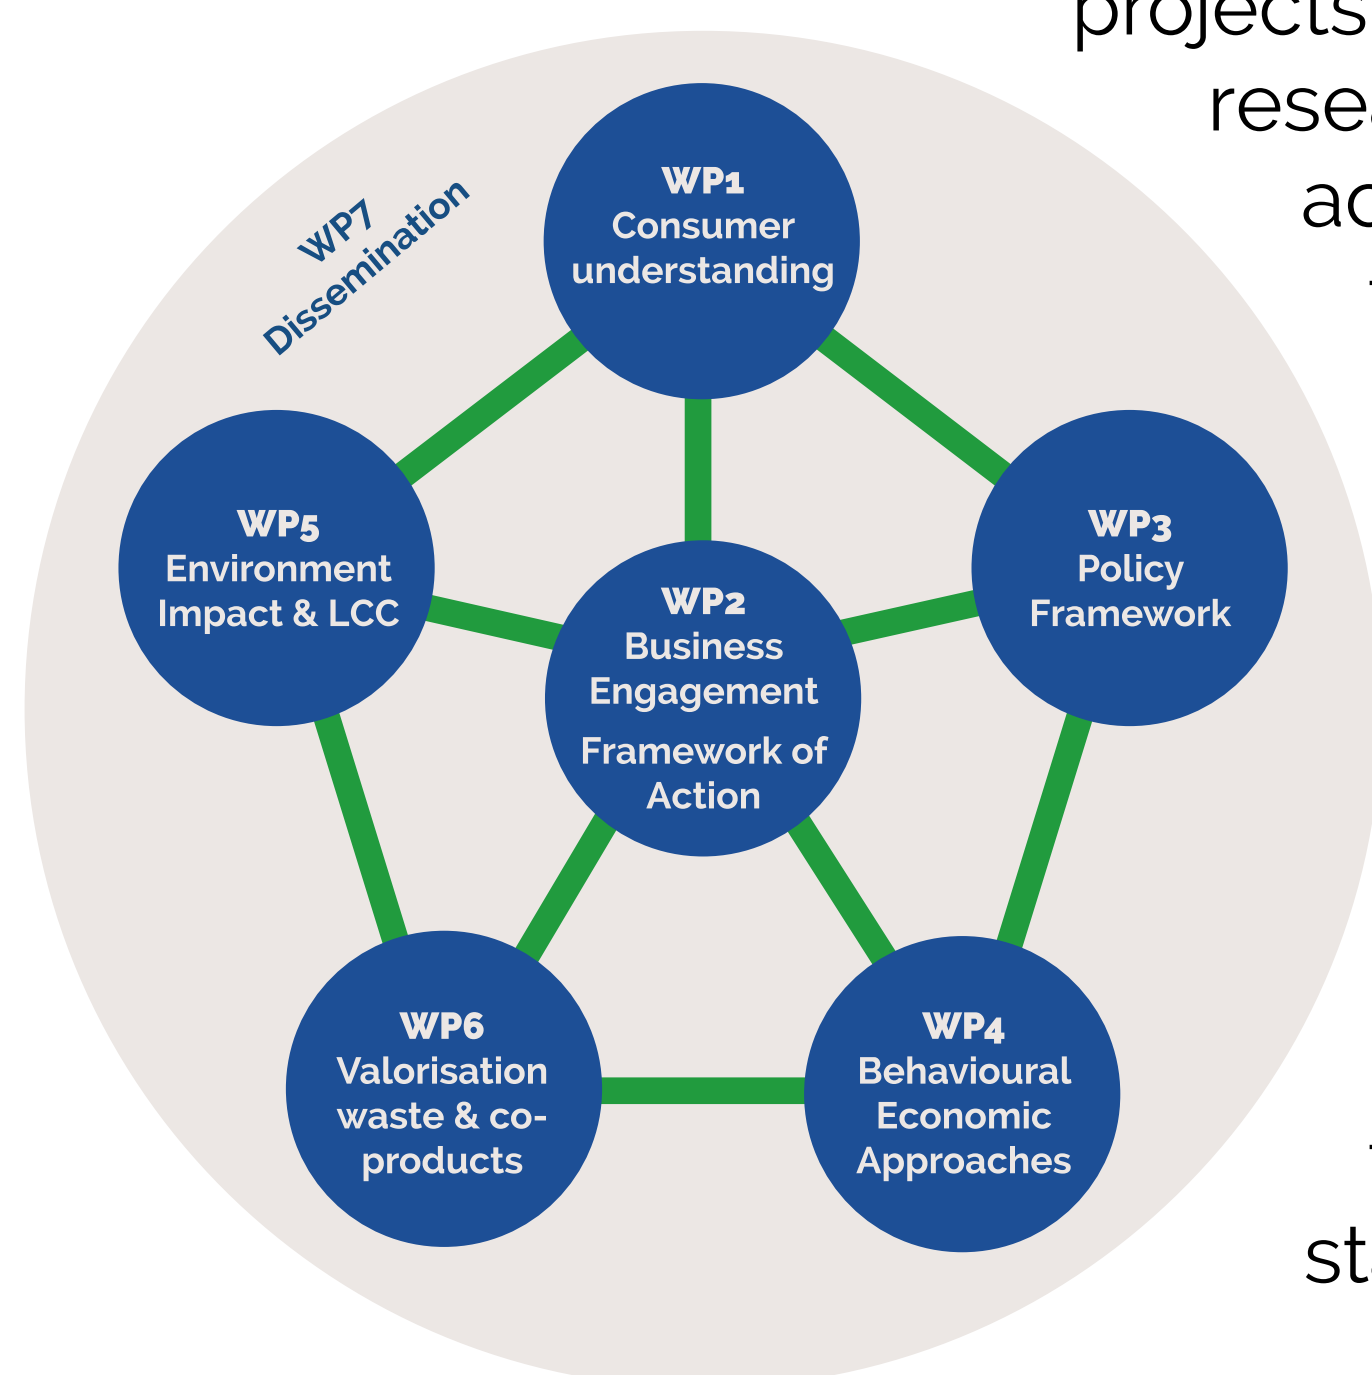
projects
rese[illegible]
ac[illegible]

st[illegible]

WP7
Dissemination

WP1
Consumer understanding

WP5
Environment Impact & LCC

WP2
Business Engagement

Framework of Action

WP3
Policy Framework

WP6
Valorisation waste & co-products

WP4
Behavioural Economic Approaches